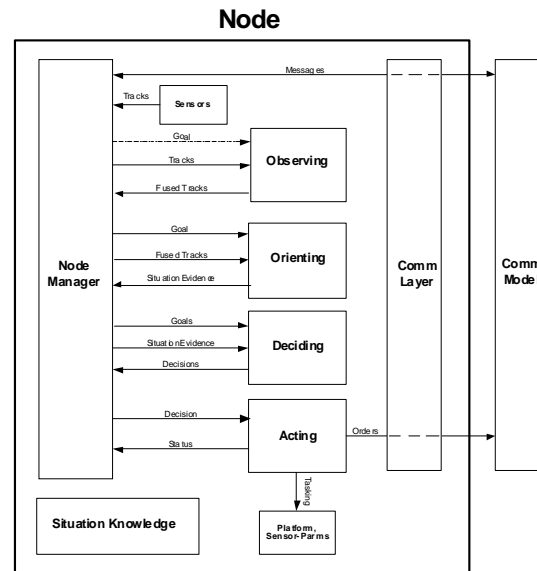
Node

Messages

Tracks

Sensors

Goal

Tracks

Observing

Fused Tracks

Goal

Fused Tracks

Orienting

Situation Evidence

Node Manager

Comm Layer

Comm Mode

Goals

Situation Evidence

Deciding

Decisions

Decision

Acting

Orders

Status

Tasking

Situation Knowledge

Platform, Sensor-Parms